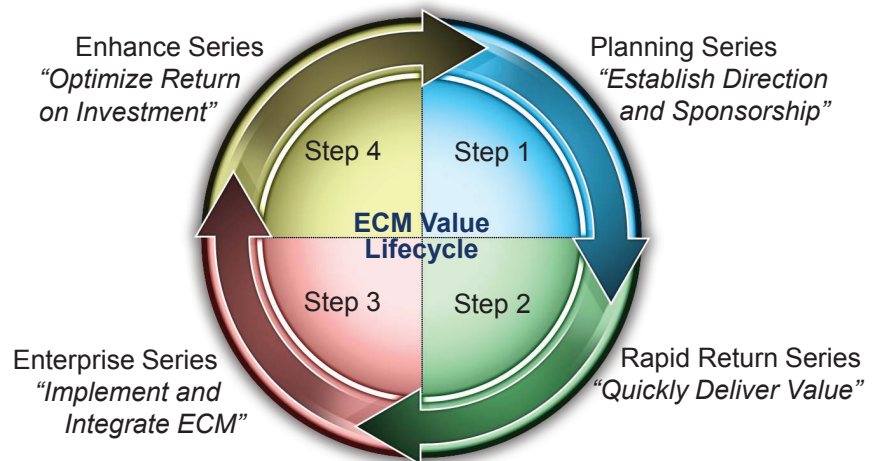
Enhance Series
"Optimize Return on Investment"

Planning Series
"Establish Direction and Sponsorship"

Step 4

Step 1

ECM Value Lifecycle

Step 3

Step 2

Enterprise Series
"Implement and Integrate ECM"

Rapid Return Series
"Quickly Deliver Value"